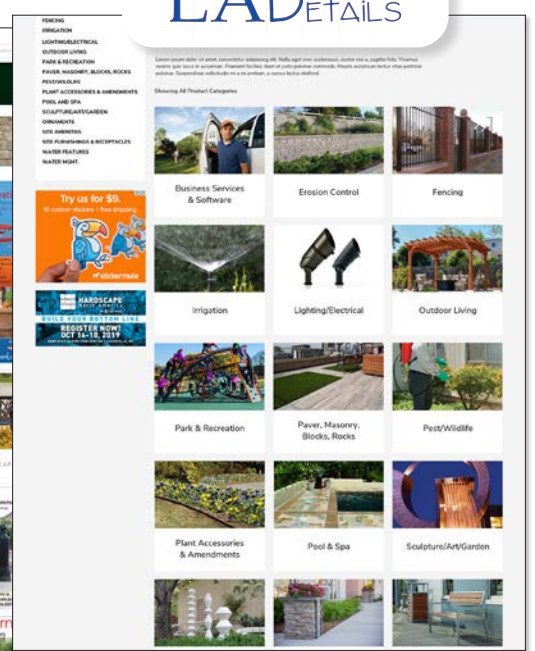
LADetails

FENCING
IRRIGATION
LIGHTING/ELECTRICAL
OUTDOOR LIVING
PARK & RECREATION
PAVER, MASONRY, BLOCKS, ROCKS
PEST/WILDLIFE
PLANT ACCESSORIES & AMENDMENTS
POOL AND SPA
SCULPTURE/ART/GARDEN
ORNAMENTS
SITE AMENITIES
SITE FURNISHINGS & RECEPTACLES
WATER FEATURES
WATER MGMT.

Try us for $9.
10 custom stickers + free shipping
stickermule

HARDSCAPE
BUILD YOUR BOTTOM LINE
REGISTER NOW!
OCT 16-18, 2019

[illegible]

Showing All Product Categories

Business Services & Software

Erosion Control

Fencing

Irrigation

Lighting/Electrical

Outdoor Living

Park & Recreation

Paver, Masonry, Blocks, Rocks

Pest/Wildlife

Plant Accessories & Amendments

Pool & Spa

Sculpture/Art/Garden